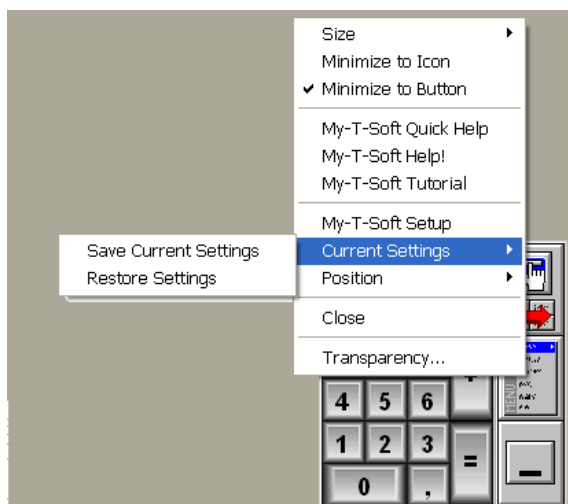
Size
Minimize to Icon
✔ Minimize to Button
My-T-Soft Quick Help
My-T-Soft Help!
My-T-Soft Tutorial
My-T-Soft Setup
Save Current Settings
Restore Settings
Current Settings
Position
Close
Transparency...

4 5 6
1 2 3
0 ,
=
MENU